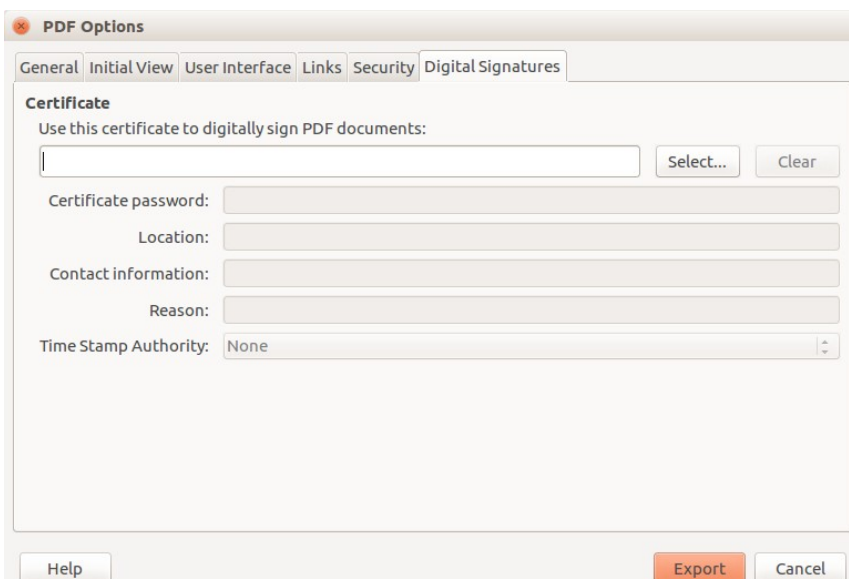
PDF Options

General Initial View User Interface Links Security Digital Signatures

Certificate

Use this certificate to digitally sign PDF documents:

Select... Clear

Certificate password:

Location:

Contact information:

Reason:

Time Stamp Authority: None

Help Export Cancel